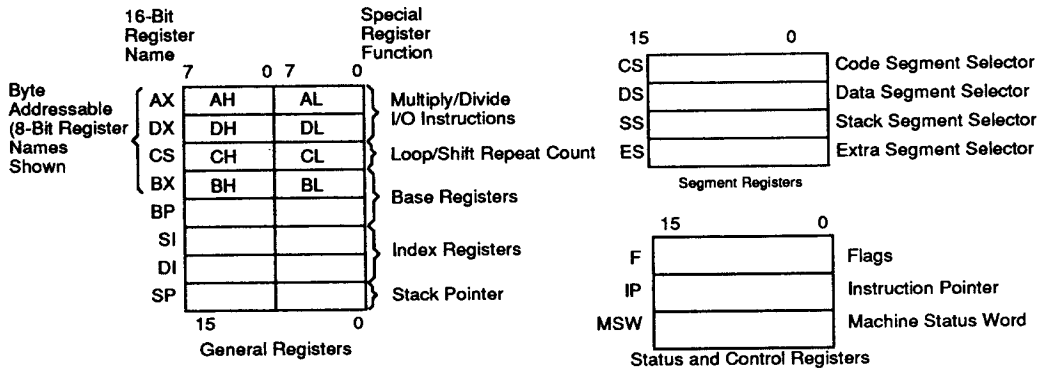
16-Bit Register Name

Special Register Function

7 0 7 0

Byte Addressable (8-Bit Register Names Shown

| | | |
|---|---|---|
| AX | AH | AL |
| DX | DH | DL |
| CS | CH | CL |
| BX | BH | BL |
| BP | | |
| SI | | |
| DI | | |
| SP | | |

15 0

General Registers

Multiply/Divide I/O Instructions

Loop/Shift Repeat Count

Base Registers

Index Registers

Stack Pointer

15 0

| | | |
|---|---|---|
| CS | | Code Segment Selector |
| DS | | Data Segment Selector |
| SS | | Stack Segment Selector |
| ES | | Extra Segment Selector |

Segment Registers

15 0

| | | |
|---|---|---|
| F | | Flags |
| IP | | Instruction Pointer |
| MSW | | Machine Status Word |

Status and Control Registers